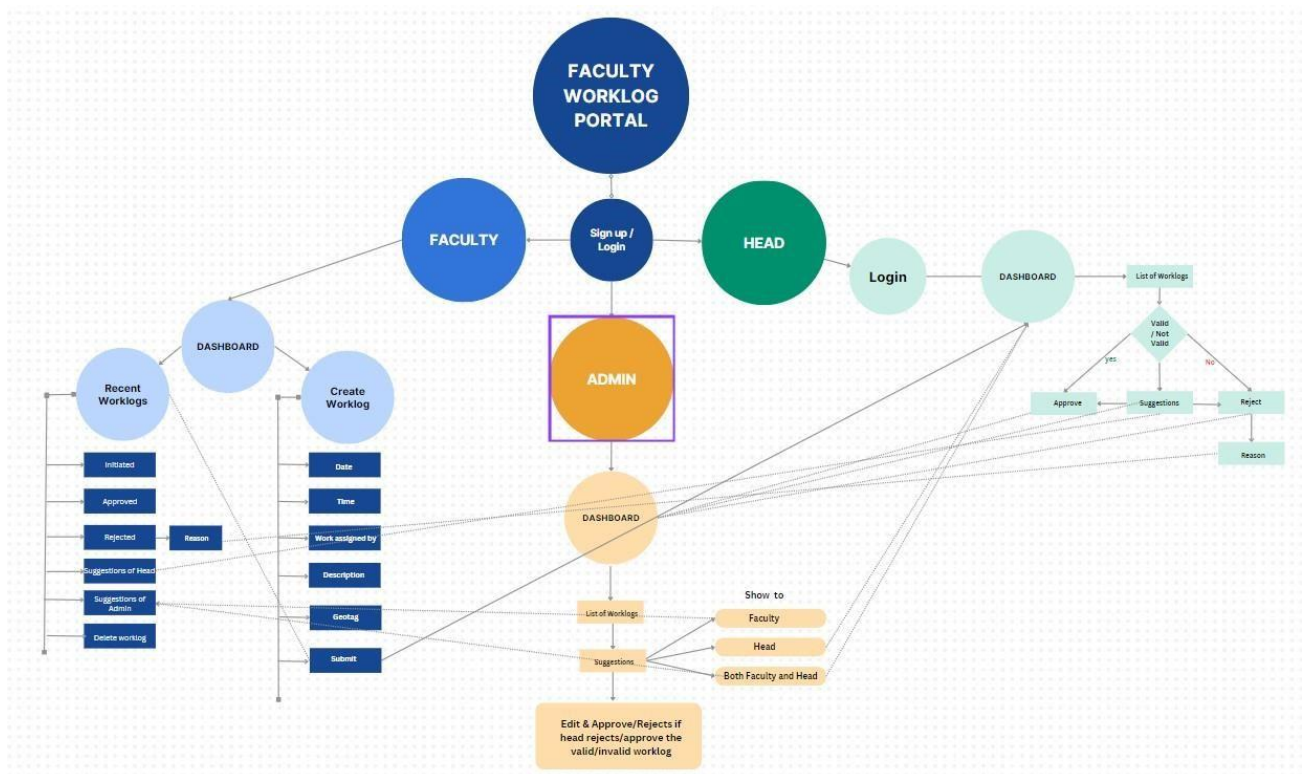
FACULTY WORKLOG PORTAL

FACULTY

Sign up / Login

HEAD

Login

DASHBOARD

List of Worklogs

Valid / Not Valid

yes

No

Approve

Suggestions

Reject

Reason

ADMIN

DASHBOARD

Recent Worklogs

Create Worklog

Initiated

Approved

Rejected

Reason

Suggestions of Head

Suggestions of Admin

Delete worklog

Date

Time

Work assigned by

Description

Geotag

Submit

DASHBOARD

List of Worklogs

Suggestions

Show to

Faculty

Head

Both Faculty and Head

Edit & Approve/Rejects if head rejects/approve the valid/invalid worklog